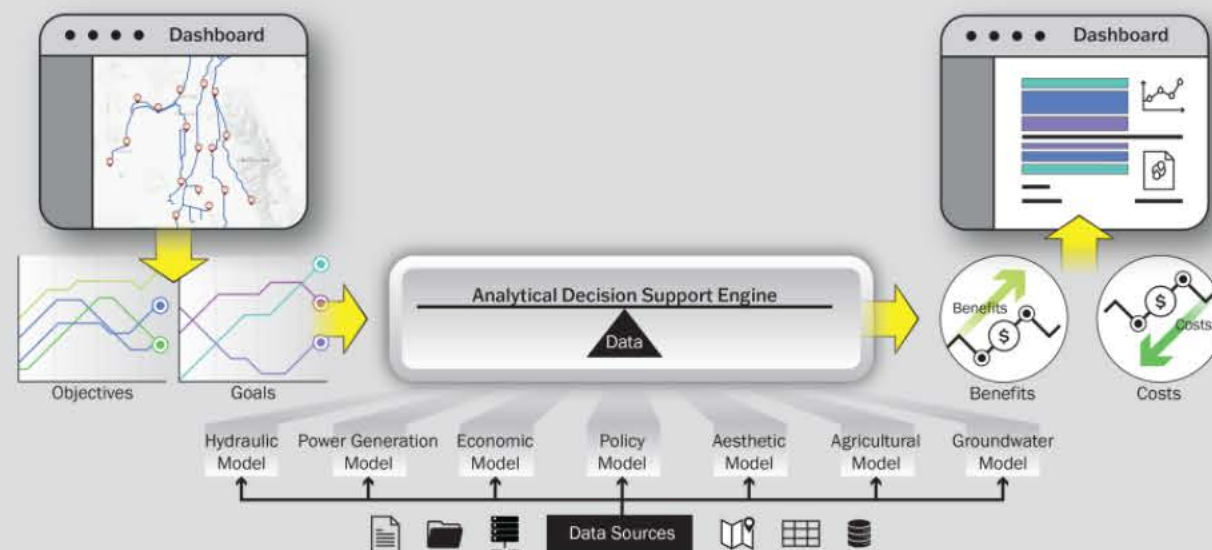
Dashboard

Dashboard

Objectives

Goals

Analytical Decision Support Engine

Data

Benefits

$

Benefits

$

Costs

Costs

Hydraulic Model

Power Generation Model

Economic Model

Policy Model

Aesthetic Model

Agricultural Model

Groundwater Model

Data Sources